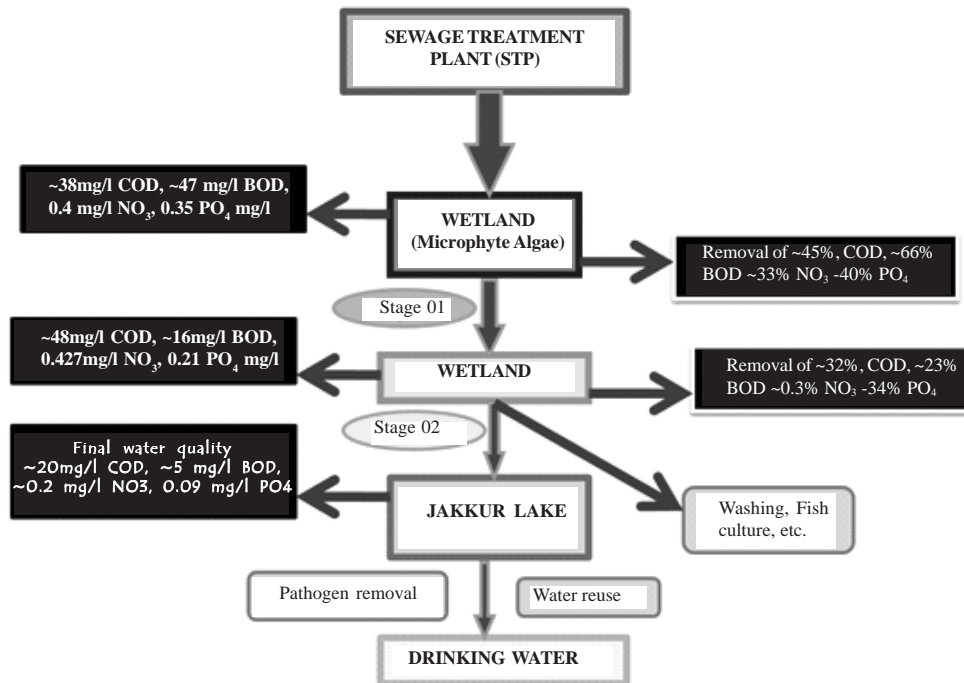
SEWAGE TREATMENT PLANT (STP)

~38mg/l COD, ~47 mg/l BOD, 0.4 mg/l $NO_3$, 0.35 $PO_4$ mg/l

WETLAND (Microphyte Algae)

Removal of ~45%, COD, ~66% BOD ~33% $NO_3$ -40% $PO_4$

Stage 01

~48mg/l COD, ~16mg/l BOD, 0.427mg/l $NO_3$, 0.21 $PO_4$ mg/l

WETLAND

Removal of ~32%, COD, ~23% BOD ~0.3% $NO_3$ -34% $PO_4$

Stage 02

Final water quality ~20mg/l COD, ~5 mg/l BOD, ~0.2 mg/l NO3, 0.09 mg/l PO4

JAKKUR LAKE

Washing, Fish culture, etc.

Pathogen removal

Water reuse

DRINKING WATER